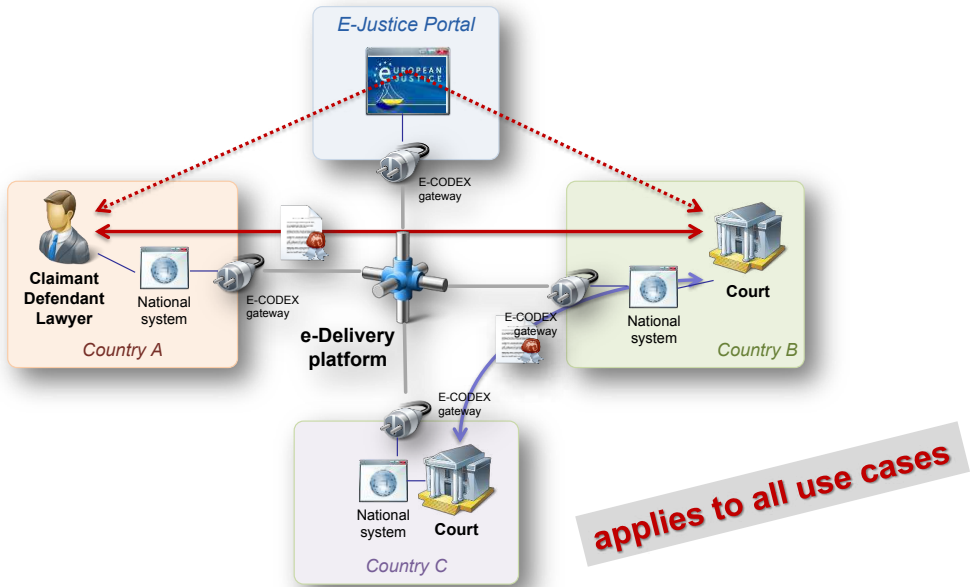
E-Justice Portal

EUROPEAN JUSTICE

E-CODEX gateway

Claimant Defendant Lawyer

National system

E-CODEX gateway

Country A

e-Delivery platform

E-CODEX gateway

Court

National system

Country B

E-CODEX gateway

National system

Court

Country C

applies to all use cases